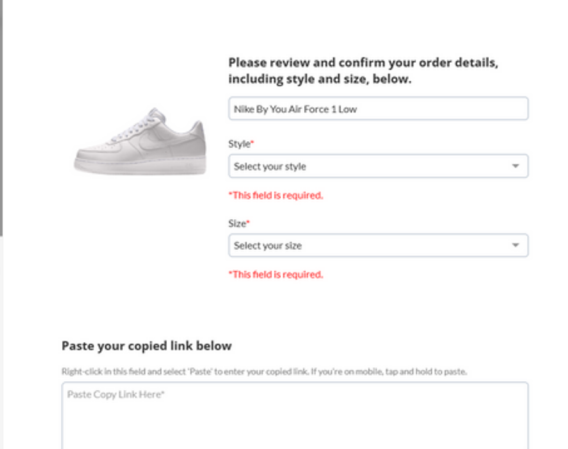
Please review and confirm your order details, including style and size, below.

Nike By You Air Force 1 Low

Style*

Select your style

*This field is required.

Size*

Select your size

*This field is required.

Paste your copied link below

Right-click in this field and select 'Paste' to enter your copied link. If you're on mobile, tap and hold to paste.

Paste Copy Link Here*